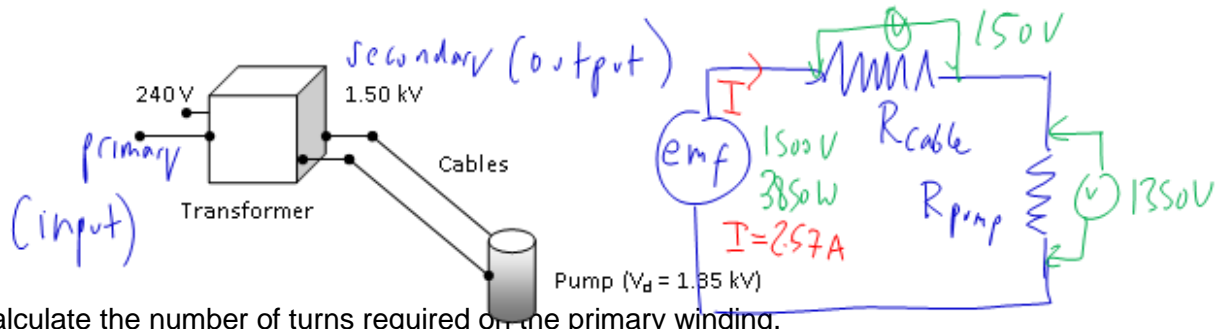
240 V
1.50 kV
secondary (output)
primary
(input)
Transformer
Cables
Pump ($V_d$ = 1.35 kV)
I
emf
1500 V
3850 W
I = 2.57 A
V
150 V
$R_{cable}$
$R_{pump}$
V
1350 V
alculate the number of turns required on the primary winding.